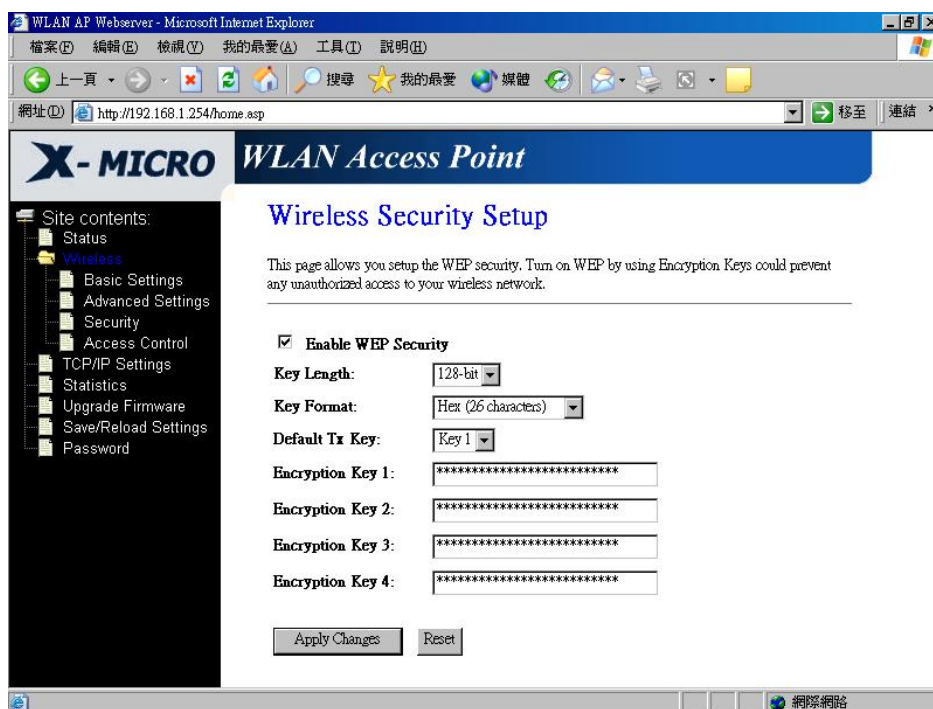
WLAN AP Webserver - Microsoft Internet Explorer

檔案(F) 編輯(E) 檢視(V) 我的最愛(A) 工具(T) 說明(H)

上一頁 搜尋 我的最愛 媒體

網址(D) http://192.168.1.254/home.asp 移至 連結

X-MICRO WLAN Access Point

Site contents:
Status
Wireless
Basic Settings
Advanced Settings
Security
Access Control
TCP/IP Settings
Statistics
Upgrade Firmware
Save/Reload Settings
Password

Wireless Security Setup

This page allows you setup the WEP security. Turn on WEP by using Encryption Keys could prevent any unauthorized access to your wireless network.

☑ Enable WEP Security

| | |
|---|---|
| Key Length: | 128-bit |
| Key Format: | Hex (26 characters) |
| Default Tx Key: | Key 1 |
| Encryption Key 1: | ************************** |
| Encryption Key 2: | ************************** |
| Encryption Key 3: | ************************** |
| Encryption Key 4: | ************************** |

Apply Changes Reset

網際網路